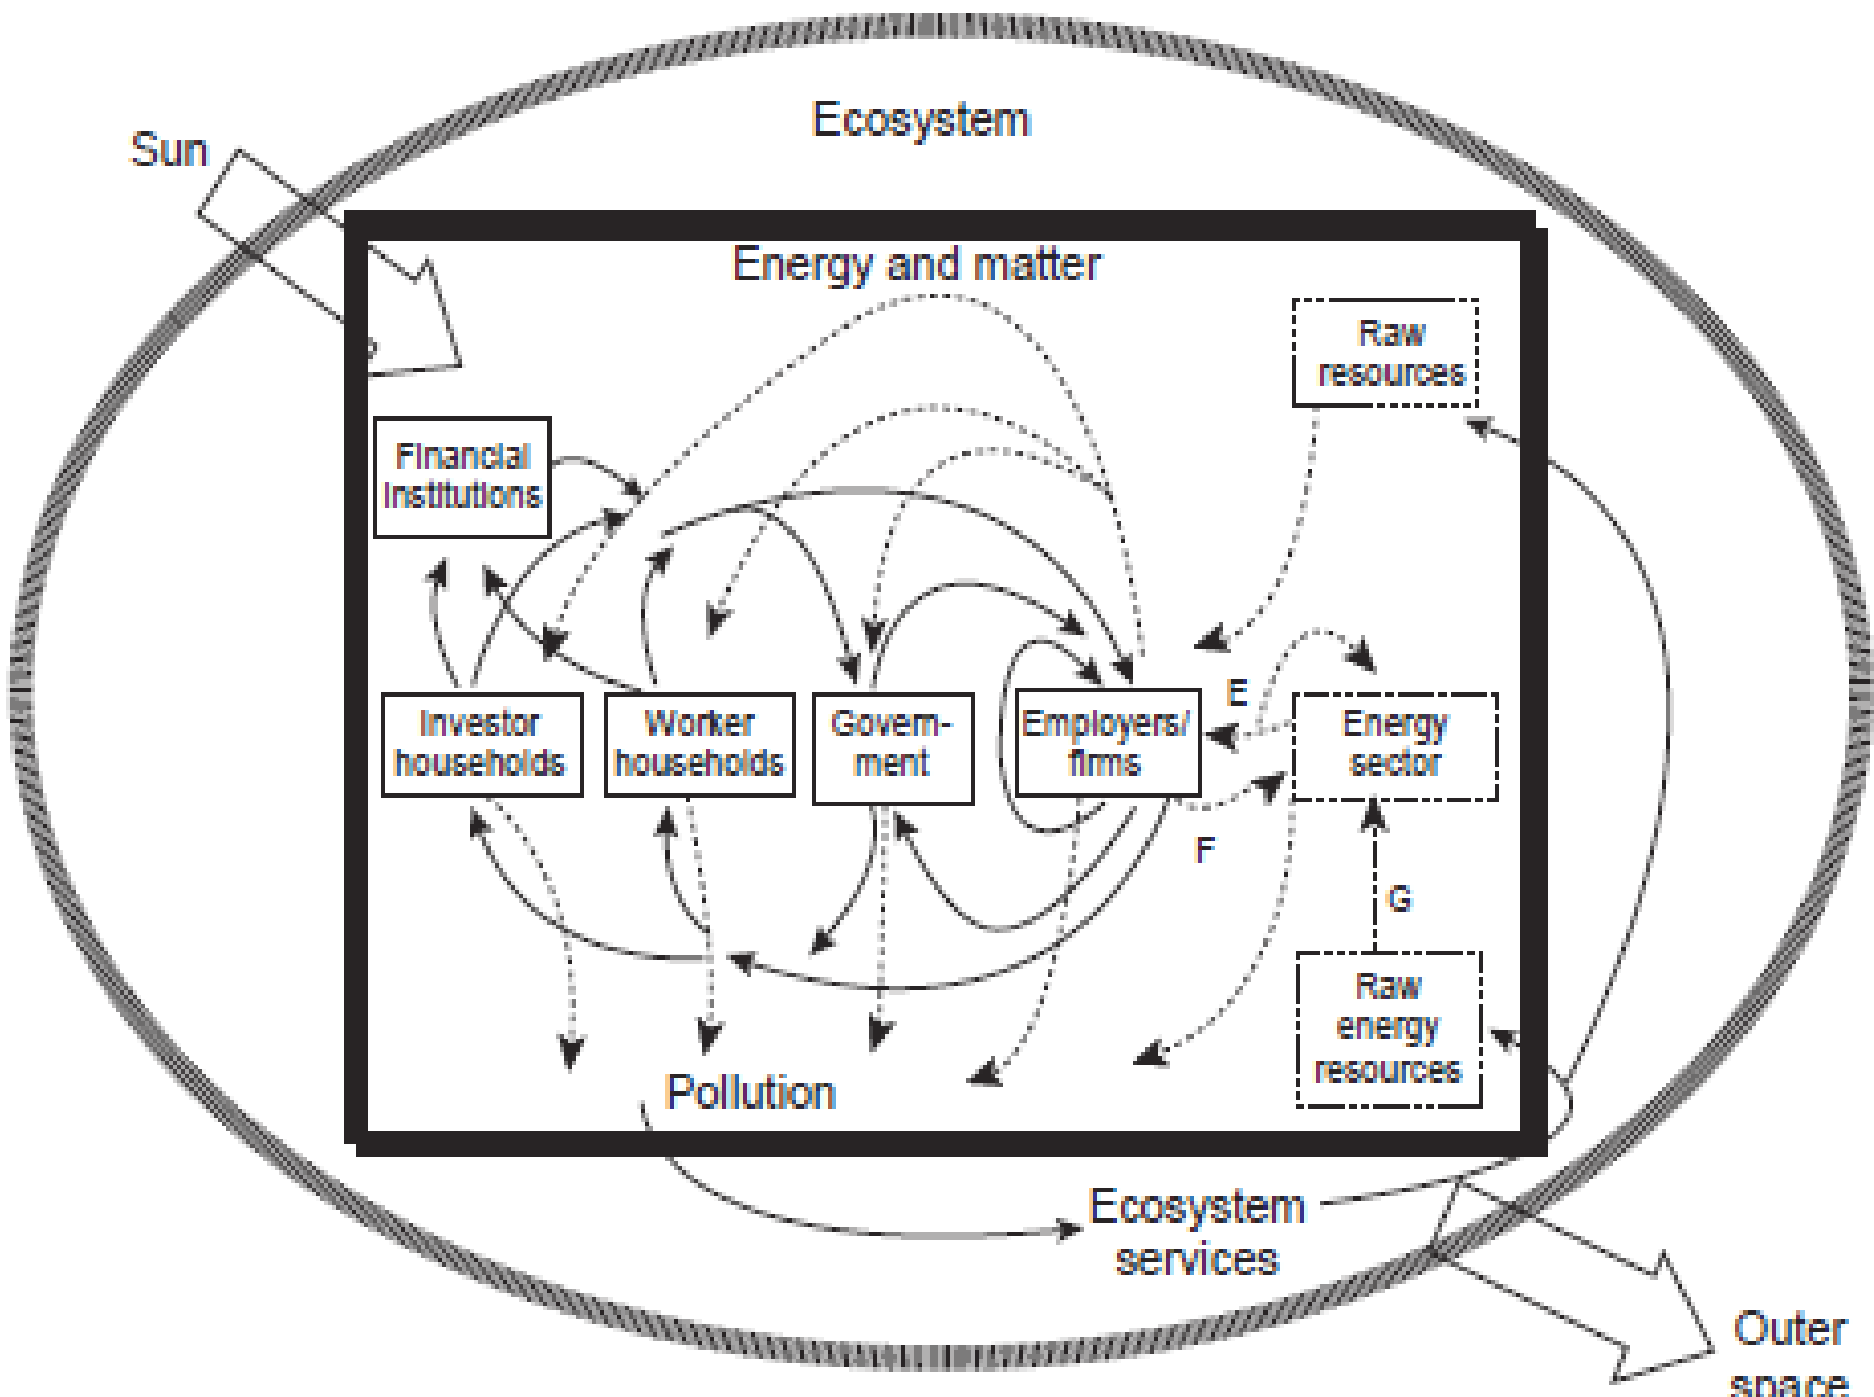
Ecosystem

Sun

Energy and matter

Raw resources

Financial institutions

Investor households

Worker households

Govern-ment

Employers/ firms

E

Energy sector

F

G

Raw energy resources

Pollution

Ecosystem services

Outer space